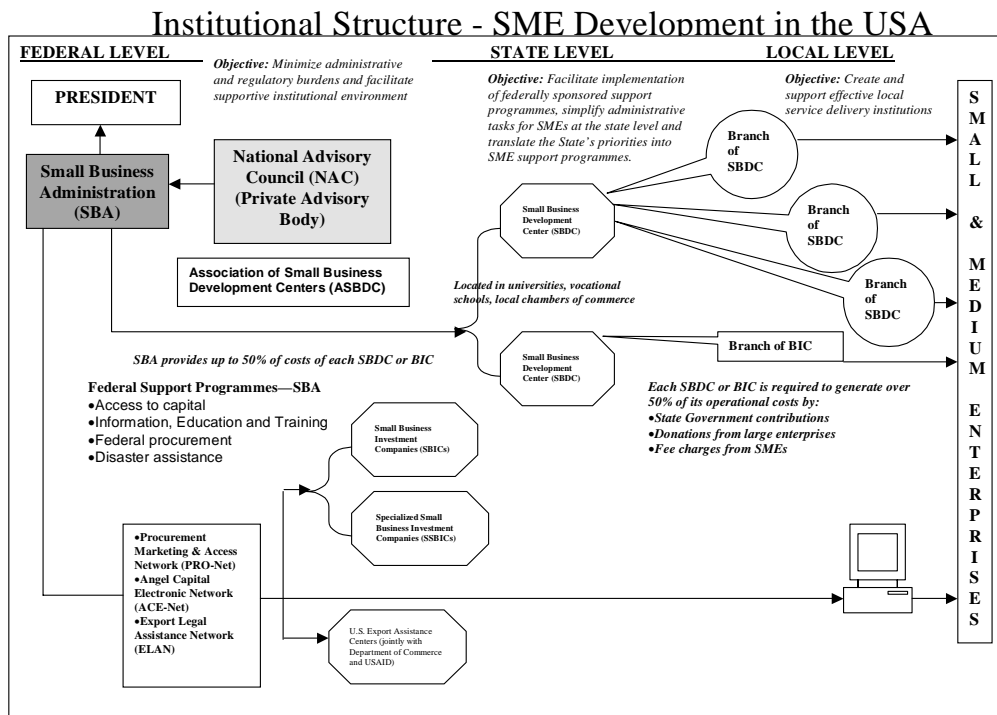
Institutional Structure - SME Development in the USA

FEDERAL LEVEL

Objective: Minimize administrative and regulatory burdens and facilitate supportive institutional environment

STATE LEVEL

Objective: Facilitate implementation of federally sponsored support programmes, simplify administrative tasks for SMEs at the state level and translate the State's priorities into SME support programmes.

LOCAL LEVEL

Objective: Create and support effective local service delivery institutions

PRESIDENT

Small Business Administration (SBA)

National Advisory Council (NAC) (Private Advisory Body)

Association of Small Business Development Centers (ASBDC)

Small Business Development Center (SBDC)

Branch of SBDC

Branch of SBDC

Branch of SBDC

Located in universities, vocational schools, local chambers of commerce

SBA provides up to 50% of costs of each SBDC or BIC

Small Business Development Center (SBDC)

Branch of BIC

Each SBDC or BIC is required to generate over 50% of its operational costs by:
•State Government contributions
•Donations from large enterprises
•Fee charges from SMEs

Federal Support Programmes—SBA
•Access to capital
•Information, Education and Training
•Federal procurement
•Disaster assistance

Small Business Investment Companies (SBICs)

Specialized Small Business Investment Companies (SSBICs)

•Procurement Marketing & Access Network (PRO-Net)
•Angel Capital Electronic Network (ACE-Net)
•Export Legal Assistance Network (ELAN)

U.S. Export Assistance Centers (jointly with Department of Commerce and USAID)

SMALL & MEDIUM ENTERPRISES